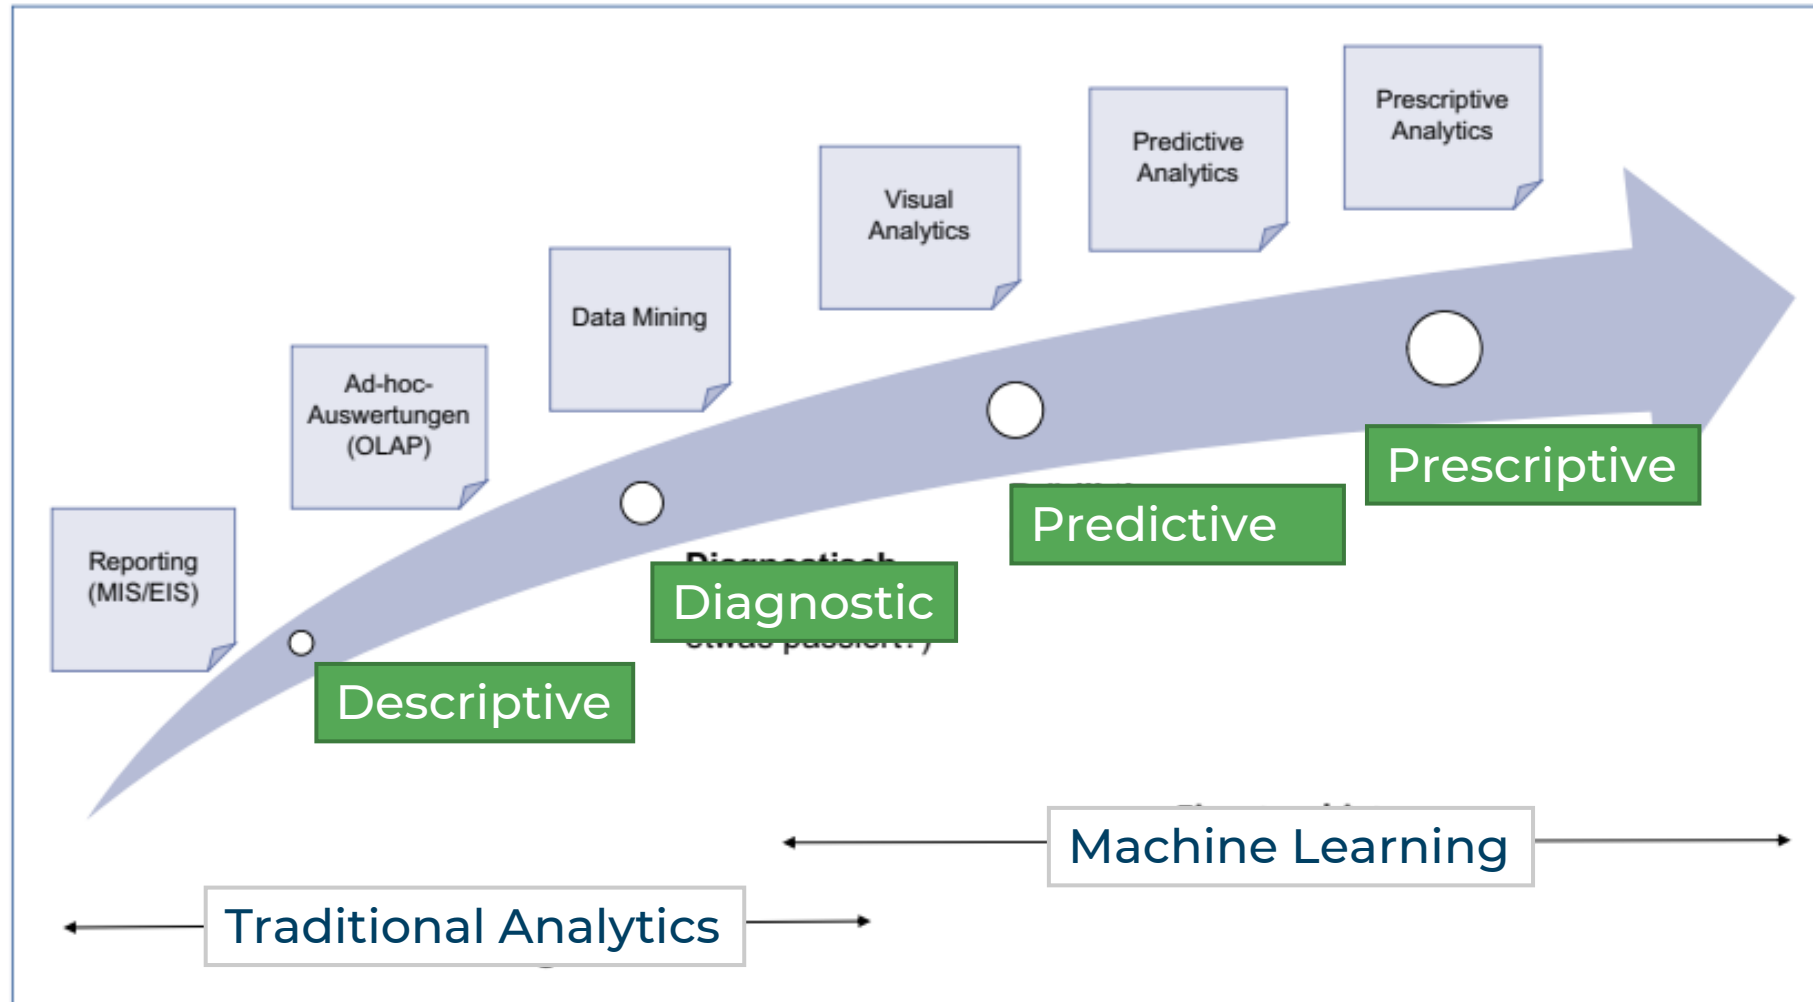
Prescriptive Analytics

Predictive Analytics

Visual Analytics

Data Mining

Ad-hoc-Auswertungen (OLAP)

Reporting (MIS/EIS)

Prescriptive

Predictive

Diagnostic

Descriptive

Machine Learning

Traditional Analytics